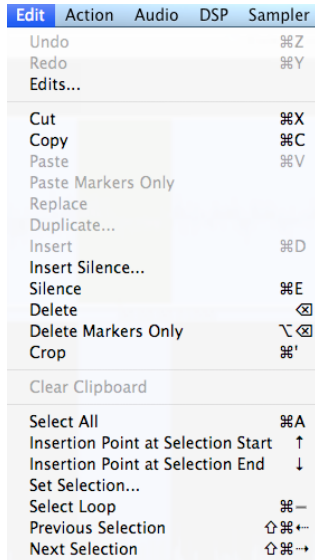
Edit Action Audio DSP Sampler

Undo ⌘Z
Redo ⌘Y
Edits...

Cut ⌘X
Copy ⌘C
Paste ⌘V
Paste Markers Only
Replace
Duplicate...
Insert ⌘D
Insert Silence...
Silence ⌘E
Delete ⌫
Delete Markers Only ⌥⌫
Crop ⌘'

Clear Clipboard

Select All ⌘A
Insertion Point at Selection Start ↑
Insertion Point at Selection End ↓
Set Selection...
Select Loop ⌘–
Previous Selection ⇧⌘←
Next Selection ⇧⌘→